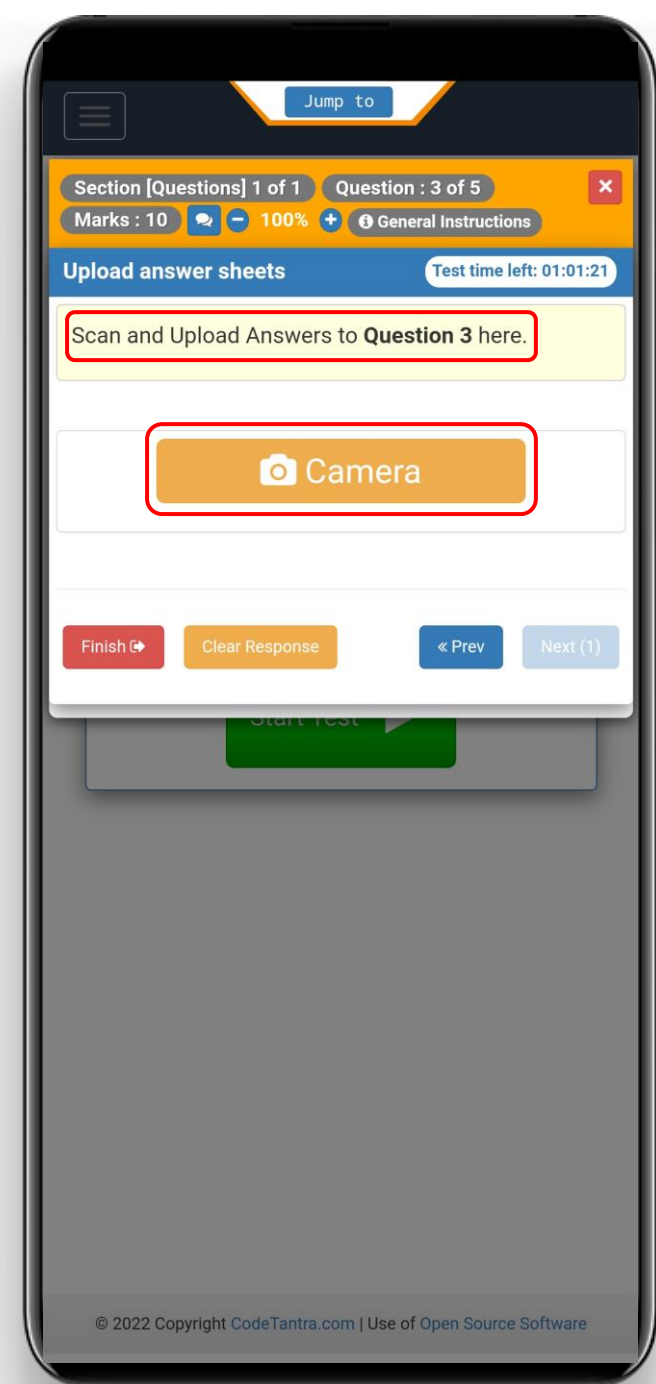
Jump to

Section [Questions] 1 of 1
Question : 3 of 5
×
Marks : 10
100%
General Instructions

Upload answer sheets
Test time left: 01:01:21

Scan and Upload Answers to **Question 3** here.

Camera

Finish
Clear Response
« Prev
Next (1)

Start Test

© 2022 Copyright CodeTantra.com | Use of Open Source Software